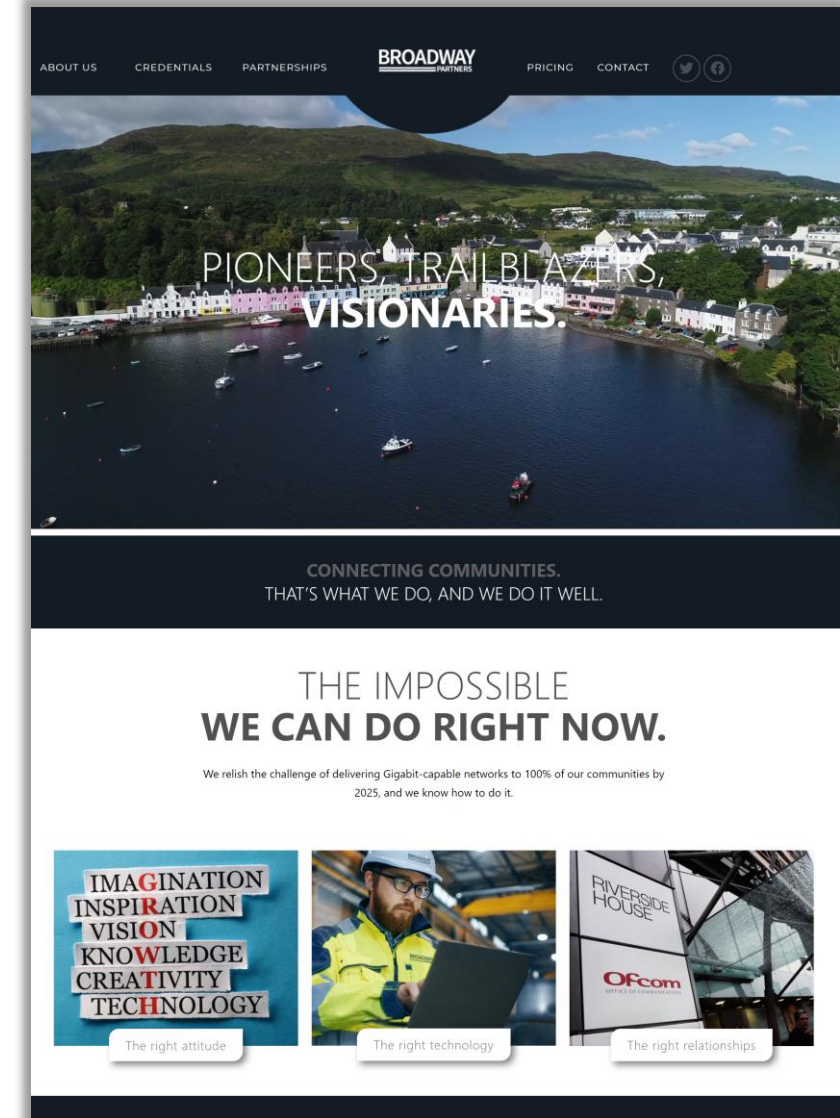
ABOUT US CREDENTIALS PARTNERSHIPS BROADWAY PARTNERS PRICING CONTACT

PIONEERS, TRAILBLAZERS,
VISIONARIES.

CONNECTING COMMUNITIES.
THAT'S WHAT WE DO, AND WE DO IT WELL.

THE IMPOSSIBLE
WE CAN DO RIGHT NOW.

We relish the challenge of delivering Gigabit-capable networks to 100% of our communities by 2025, and we know how to do it.

IMAGINATION
INSPIRATION
VISION
KNOWLEDGE
CREATIVITY
TECHNOLOGY

The right attitude

The right technology

RIVERSIDE HOUSE

Ofcom
OFFICE OF COMMUNICATIONS

The right relationships